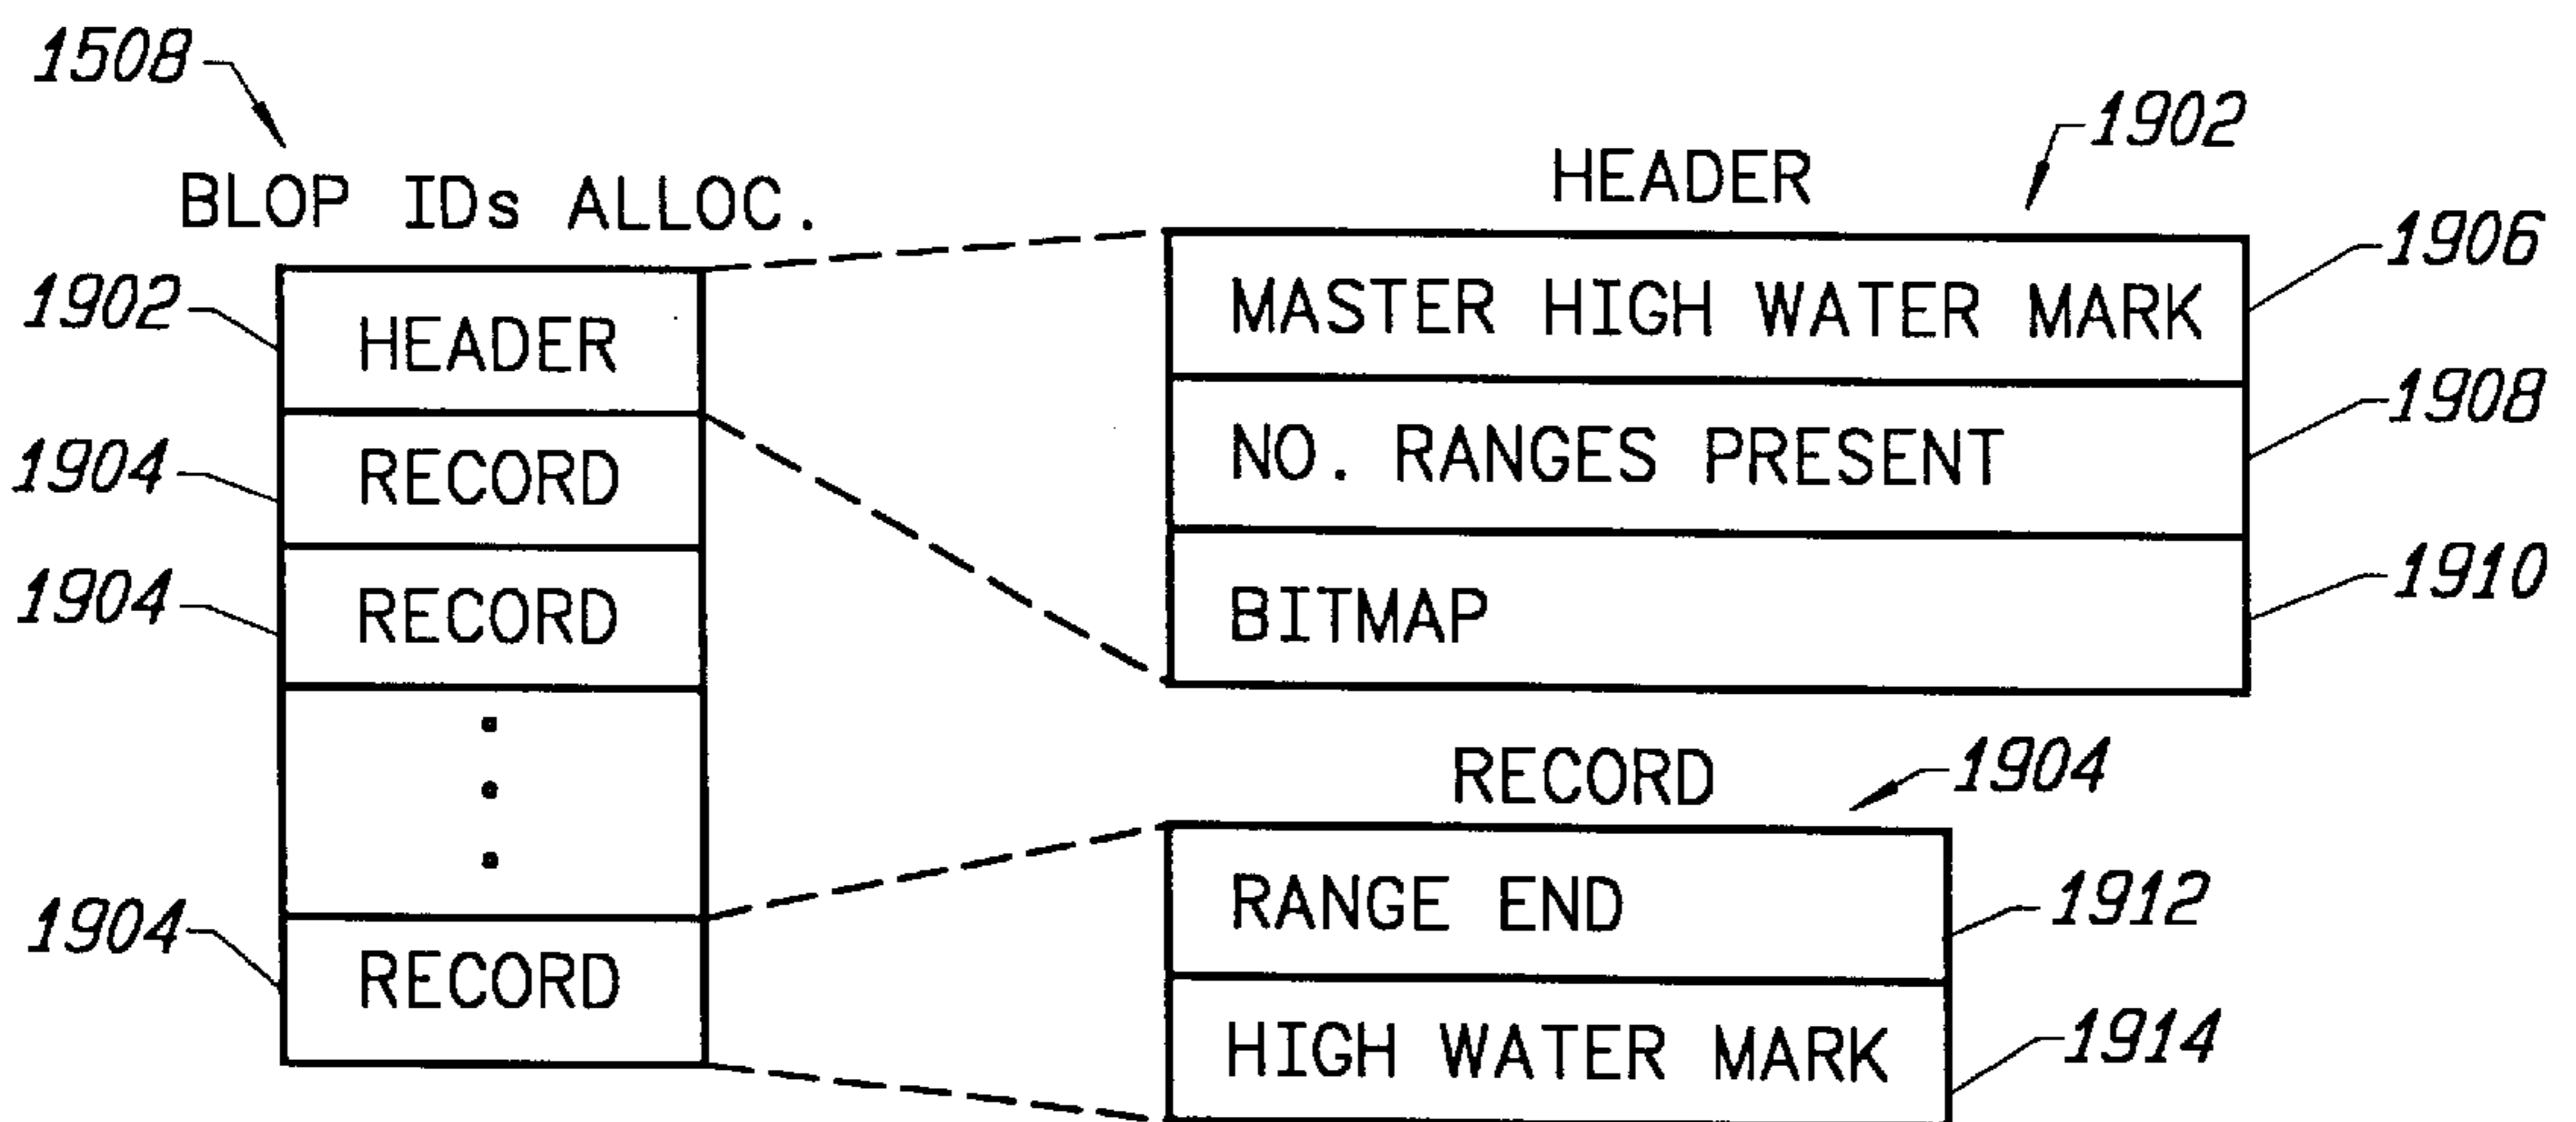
1508

BLOP IDs ALLOC.

1902

HEADER

1904

RECORD

1904

RECORD

1904

RECORD

HEADER

1902

MASTER HIGH WATER MARK

1906

NO. RANGES PRESENT

1908

BITMAP

1910

RECORD

1904

RANGE END

1912

HIGH WATER MARK

1914